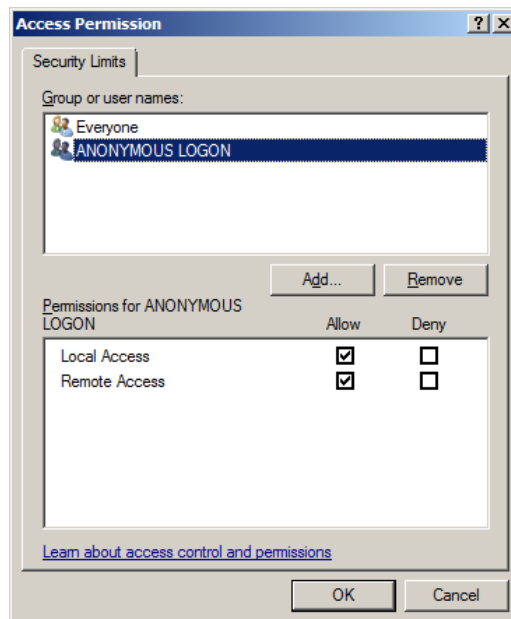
Access Permission

?

X

Security Limits

Group or user names:

Everyone

ANONYMOUS LOGON

Add...

Remove

Permissions for ANONYMOUS LOGON

Allow

Deny

| | Allow | Deny |
|---|---|---|
| Local Access | ☑ | ☐ |
| Remote Access | ☑ | ☐ |

Learn about access control and permissions

OK

Cancel